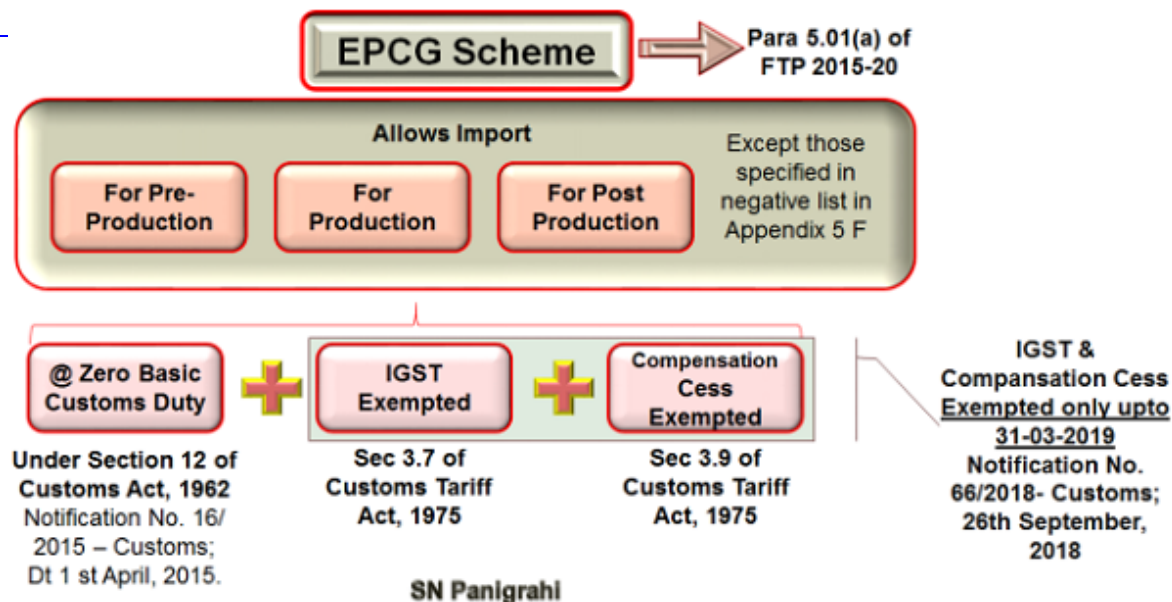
EPCG Scheme

Para 5.01(a) of FTP 2015-20

Allows Import

For Pre-Production

For Production

For Post Production

Except those specified in negative list in Appendix 5 F

@ Zero Basic Customs Duty

IGST Exempted

Compensation Cess Exempted

Under Section 12 of Customs Act, 1962 Notification No. 16/ 2015 – Customs; Dt 1 st April, 2015.

Sec 3.7 of Customs Tariff Act, 1975

Sec 3.9 of Customs Tariff Act, 1975

IGST & Compansation Cess Exempted only upto 31-03-2019 Notification No. 66/2018- Customs; 26th September, 2018

SN Panigrahi